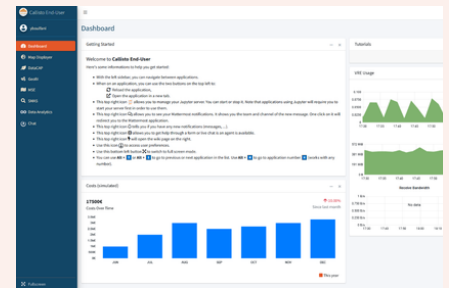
Callisto End-User

jdoe@int

Dashboard
Map Explorer
DataCAT
QuGIS
WIZ
DMSS
Data Analytics
Chat

Fullscreen

Dashboard

Getting Started

Welcome to Callisto End-User
Here's some informations to help you get started:

With the left sidebar, you can navigate between applications.
When on an application, you can use the two buttons on the top left to:
Reload the application.
Open the application in a new tab.
This top right icon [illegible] allows you to manage your Jupyter server. You can start or stop it. Note that applications using Jupyter will require you to start your server first in order to use them.
This top right icon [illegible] allows you to see your Rocket.Chat notifications. It shows you the team and channel of the new message. One click on it will redirect you to the Rocket.Chat application.
This top right icon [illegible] tells you if you have any new notifications (messages, ...).
This top right icon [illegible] allows you to get help through a form or live chat is an agent is available.
This top right icon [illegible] will open the wiki page on the right.
Use the icon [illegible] to access user preferences.
Use the bottom left button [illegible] to switch to full screen mode.
You can use Alt + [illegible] or Alt + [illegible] to go to previous or next application in the list. Use Alt + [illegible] to go to application number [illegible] (works with any number).

Tutorials

VRE Usage

Costs (simulated)

27500€
Costs Over Time

Session Bandwidth

No data

This year